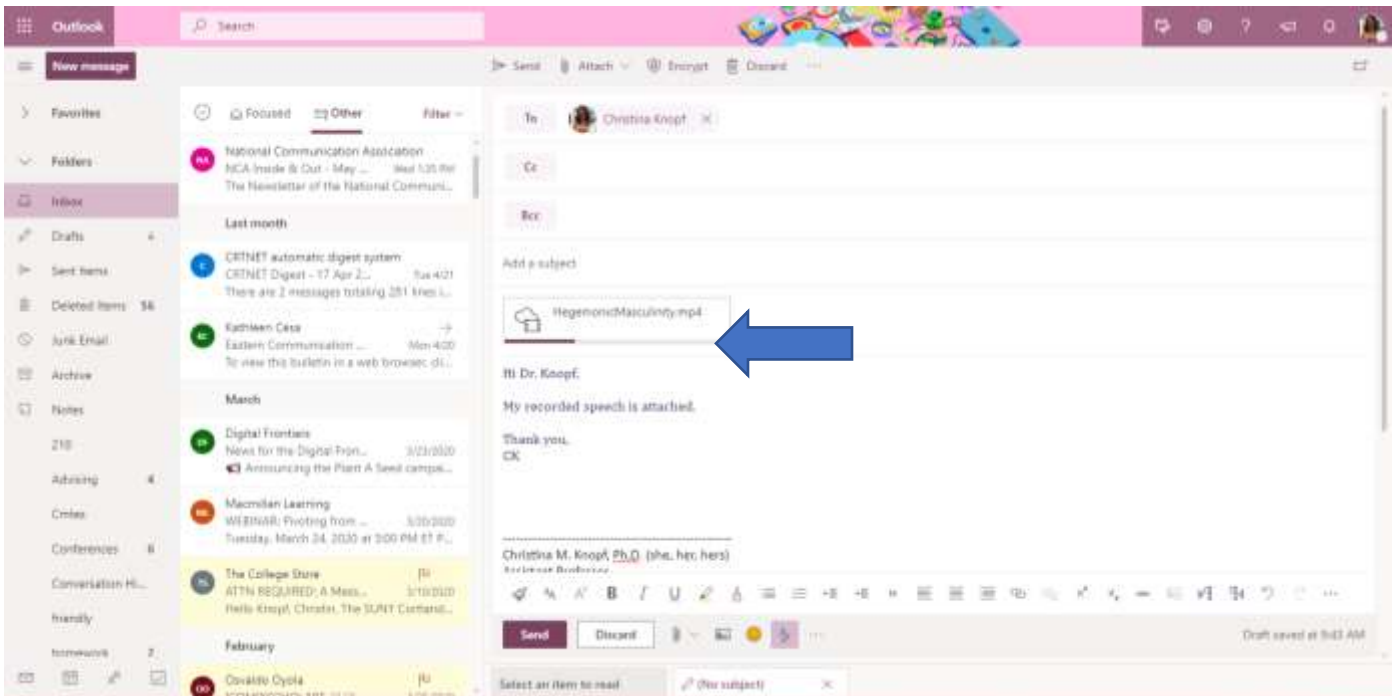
Outlook

Search

New message

Send Attach Encrypt Discard ...

Favorites

Folders

Inbox

Drafts 4

Sent Items

Deleted Items 56

Junk Email

Archive

Notes

210

Advising 4

Crises

Conferences 6

Conversation Hi...

friendly

homework 2

Focused Other Filter

NA National Communication Association
NCA Inside & Out - May ... Wed 1:35 PM
The Newsletter of the National Communi...

Last month

C CRTNET automatic digest system
CRTNET Digest - 17 Apr 2... Tue 4/21
There are 2 messages totaling 281 lines i...

KC Kathleen Cesa
Eastern Communication ... Mon 4/20
To view this bulletin in a web browser, cli...

March

DF Digital Frontiers
News for the Digital Fron... 3/23/2020
Announcing the Plant A Seed campai...

ML Macmillan Learning
WEBINAR: Pivoting from ... 3/20/2020
Tuesday, March 24, 2020 at 3:00 PM ET P...

TC The College Store
ATTN REQUIRED: A Mess... 3/10/2020
Hello Knopf, Christin, The SUNY Cortland...

February

OO Osvaldo Oyola

To Christina Knopf

Cc

Bcc

Add a subject

HegemonicMasculinity.mp4

Hi Dr. Knopf,

My recorded speech is attached.

Thank you,
CK

Christina M. Knopf, Ph.D. (she, her, hers)
Assistant Professor

Send Discard

Draft saved at 9:03 AM

Select an item to read

(No subject)